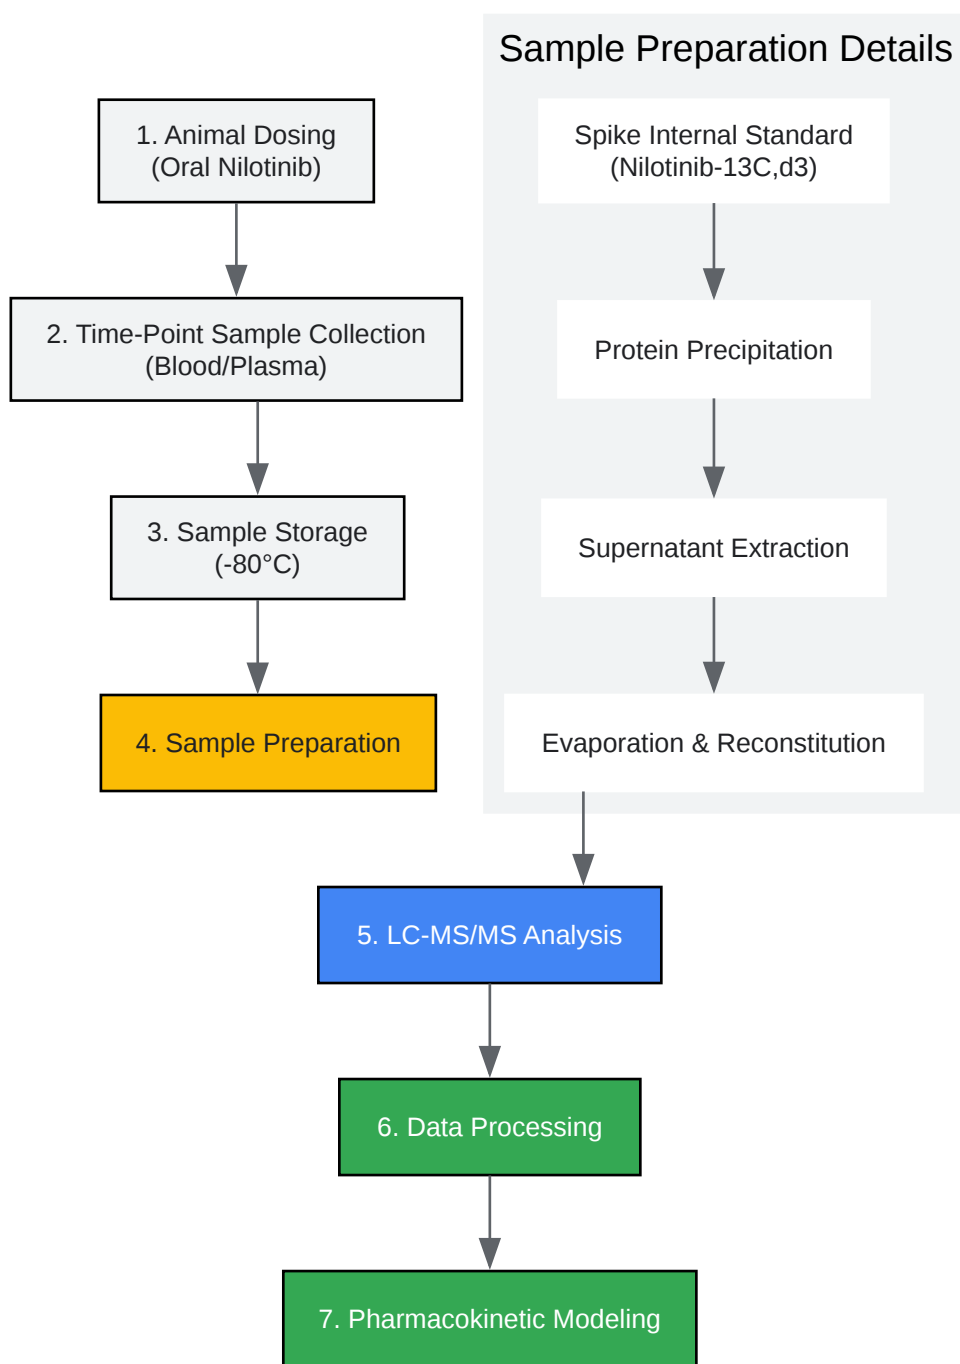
1. Animal Dosing
(Oral Nilotinib)

2. Time-Point Sample Collection
(Blood/Plasma)

3. Sample Storage
(-80°C)

4. Sample Preparation

Sample Preparation Details

Spike Internal Standard
(Nilotinib-13C,d3)

Protein Precipitation

Supernatant Extraction

Evaporation & Reconstitution

5. LC-MS/MS Analysis

6. Data Processing

7. Pharmacokinetic Modeling